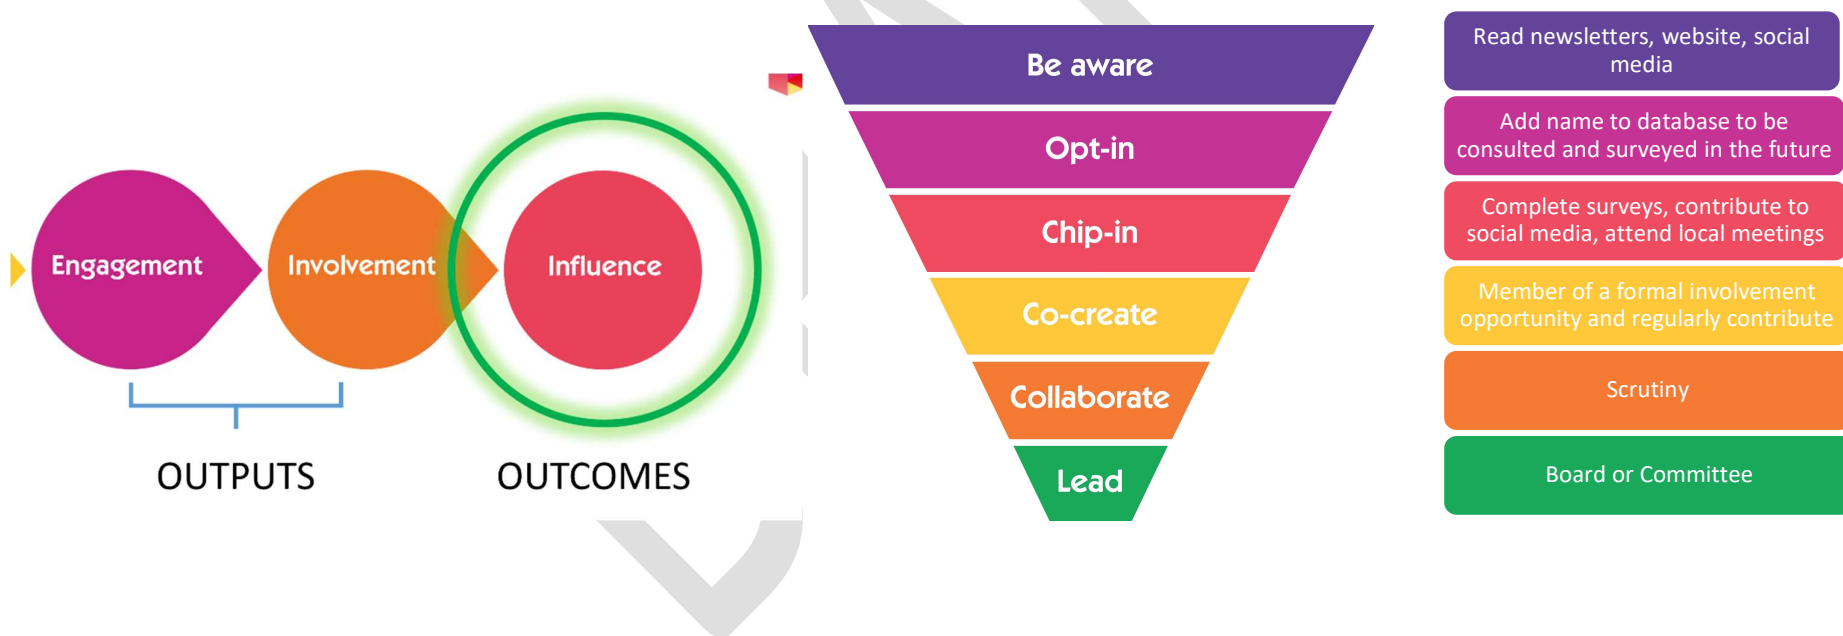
Engagement

Involvement

Influence

OUTPUTS

OUTCOMES

Be aware

Opt-in

Chip-in

Co-create

Collaborate

Lead

Read newsletters, website, social media

Add name to database to be consulted and surveyed in the future

Complete surveys, contribute to social media, attend local meetings

Member of a formal involvement opportunity and regularly contribute

Scrutiny

Board or Committee